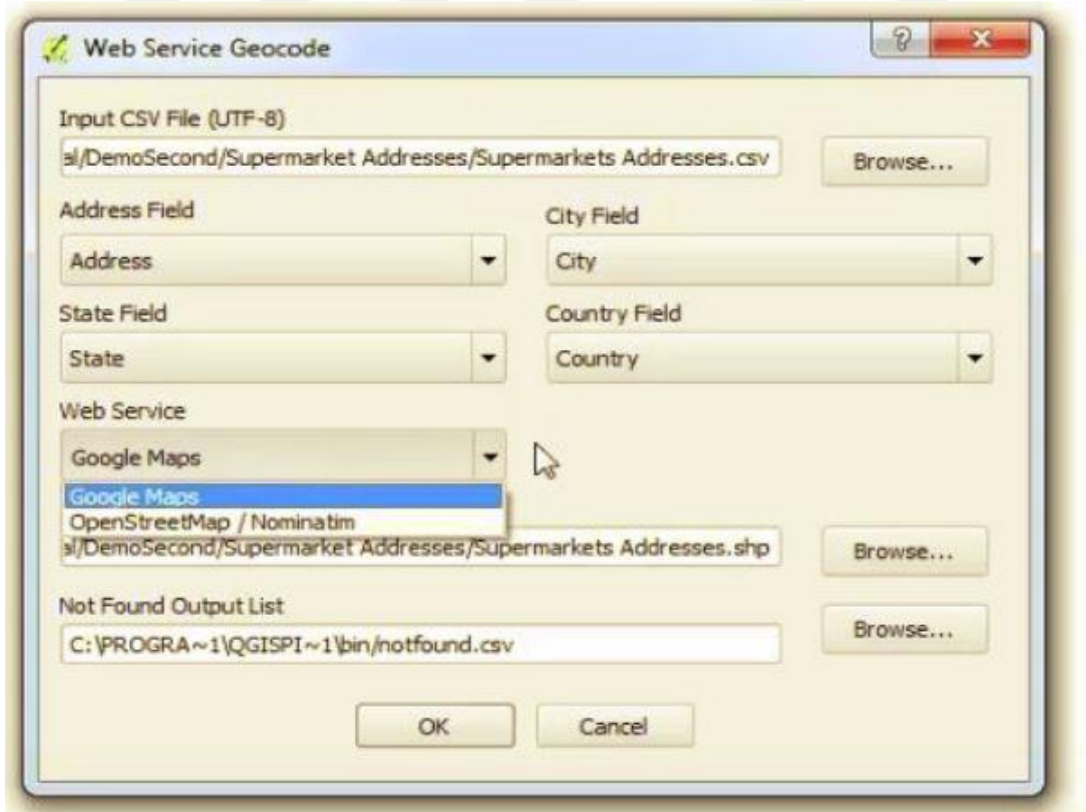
Web Service Geocode

?

x

Input CSV File (UTF-8)

al/DemoSecond/Supermarket Addresses/Supermarkets Addresses.csv

Browse...

Address Field

City Field

Address

City

State Field

Country Field

State

Country

Web Service

Google Maps

Google Maps

OpenStreetMap / Nominatim

al/DemoSecond/Supermarket Addresses/Supermarkets Addresses.shp

Browse...

Not Found Output List

C:\PROGRA~1\QGISPI~1\bin/notfound.csv

Browse...

OK

Cancel